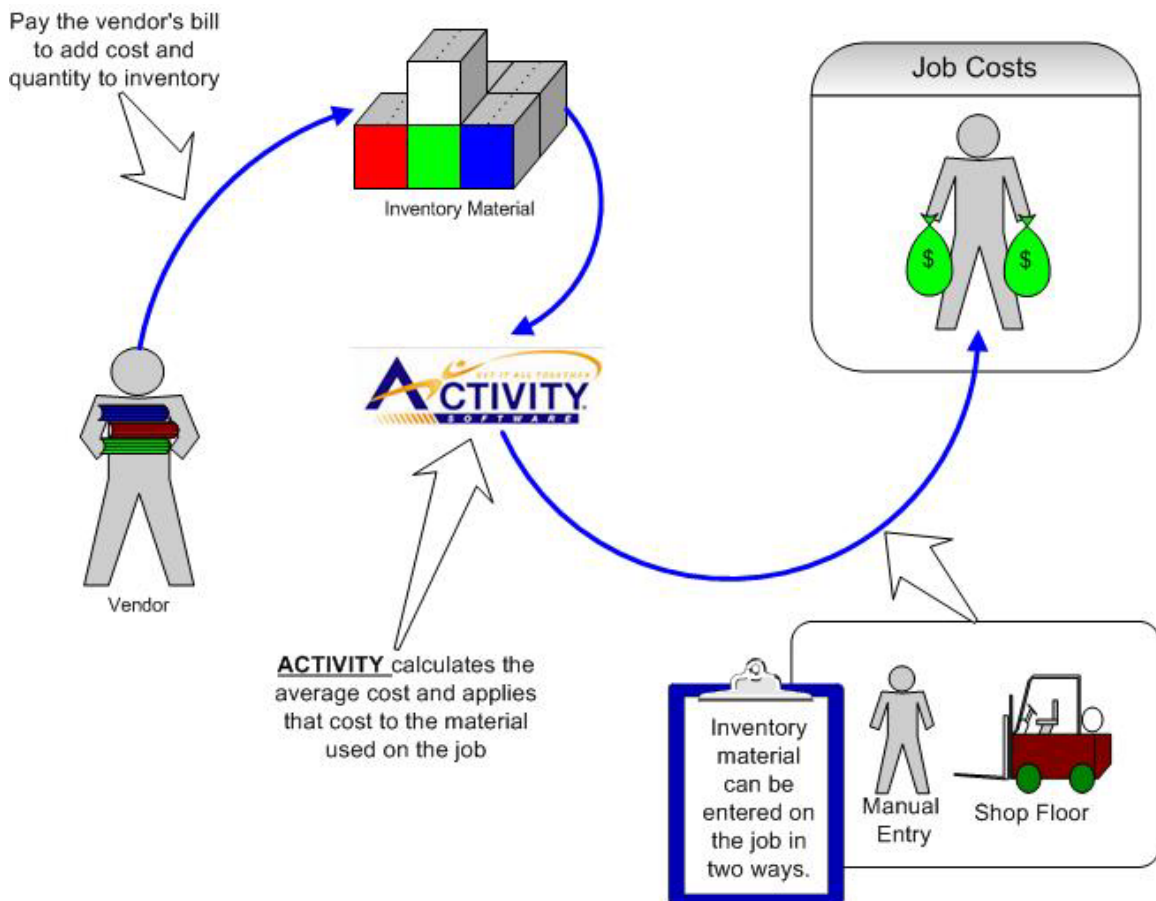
Pay the vendor's bill to add cost and quantity to inventory

Inventory Material

Job Costs

$

$

GET IT ALL TOGETHER
ACTIVITY
SOFTWARE

Vendor

ACTIVITY calculates the average cost and applies that cost to the material used on the job

Inventory material can be entered on the job in two ways.

Manual Entry

Shop Floor